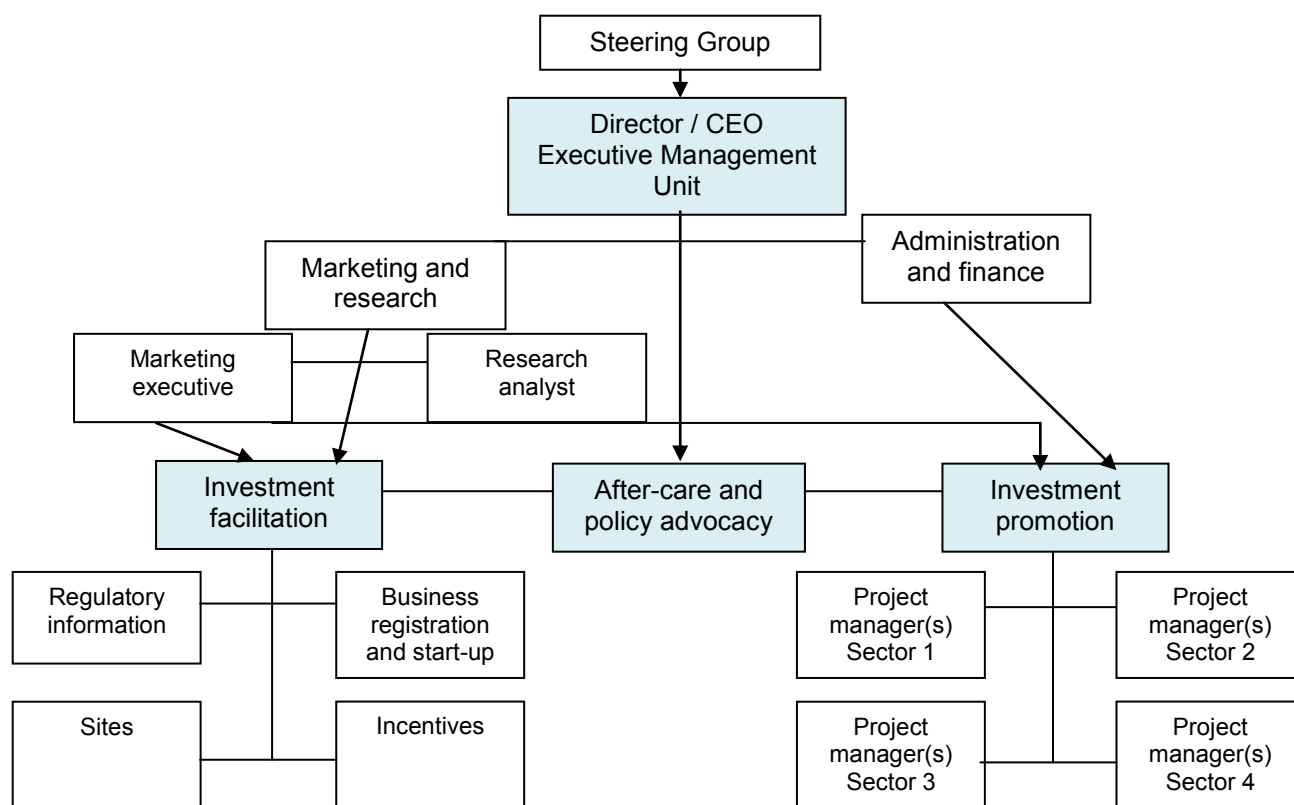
Steering Group

Director / CEO
Executive Management Unit

Administration and finance

Marketing and research

Marketing executive

Research analyst

Investment facilitation

After-care and policy advocacy

Investment promotion

Regulatory information

Business registration and start-up

Sites

Incentives

Project manager(s) Sector 1

Project manager(s) Sector 2

Project manager(s) Sector 3

Project manager(s) Sector 4